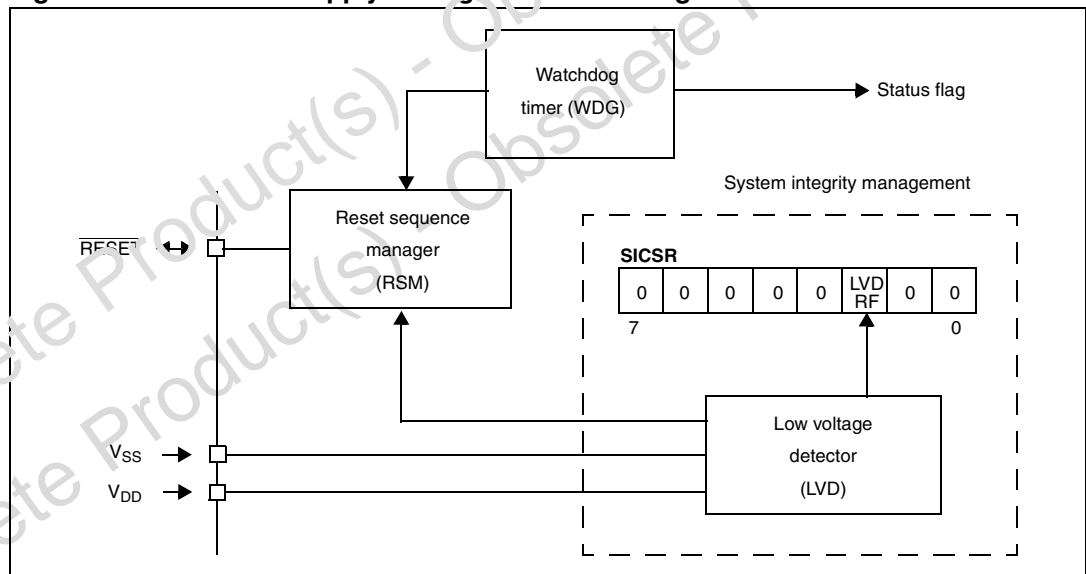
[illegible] supply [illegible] management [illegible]

Watchdog timer (WDG)

Status flag

System integrity management

Reset sequence manager (RSM)

$\overline{RESET}$

SICSR

| 0 | 0 | 0 | 0 | 0 | LVD RF | 0 | 0 |
|---|---|---|---|---|---|---|---|

7

0

Low voltage detector (LVD)

$V_{SS}$

$V_{DD}$

Obsolete Product(s) - Obsolete Product(s)